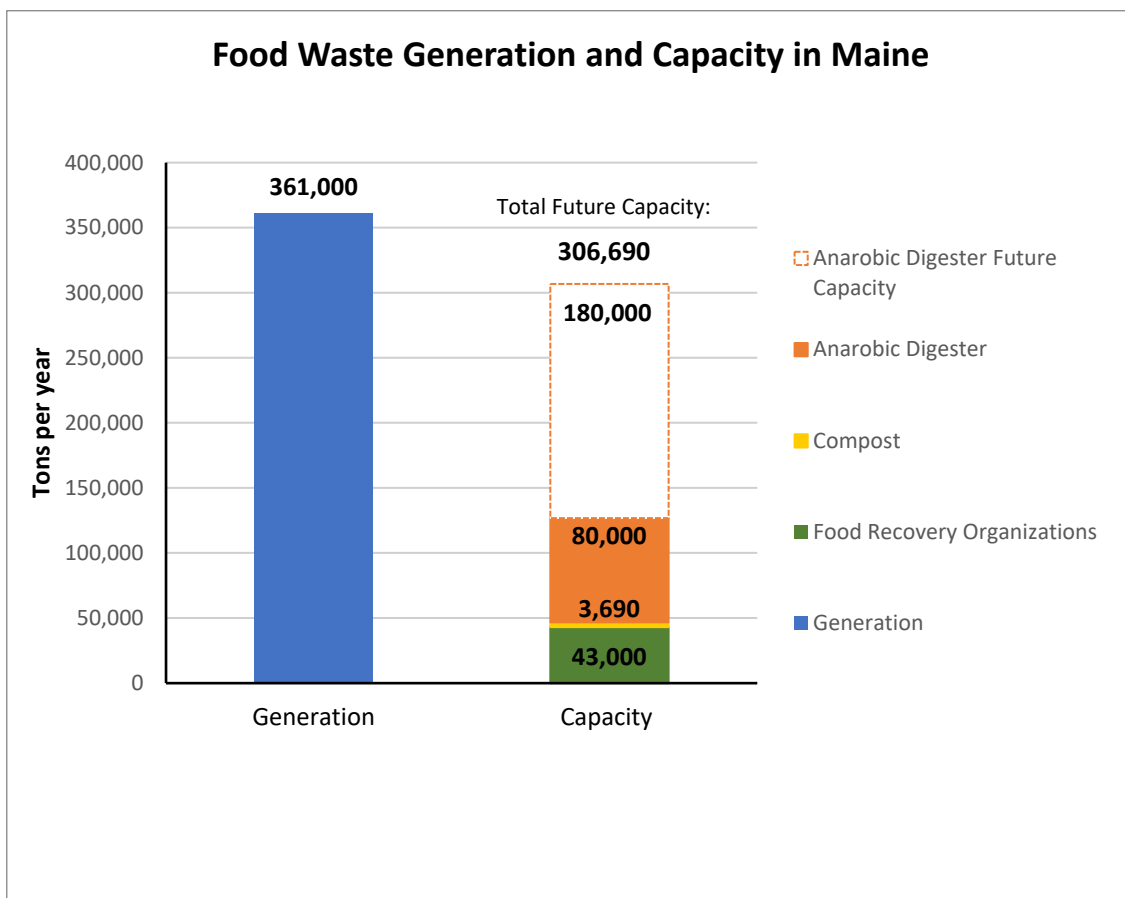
Food Waste Generation and Capacity in Maine

Tons per year

400,000
350,000
300,000
250,000
200,000
150,000
100,000
50,000
0

361,000

Total Future Capacity:
306,690

180,000

80,000

3,690

43,000

Generation

Capacity

Anarobic Digester Future Capacity
Anarobic Digester
Compost
Food Recovery Organizations
Generation